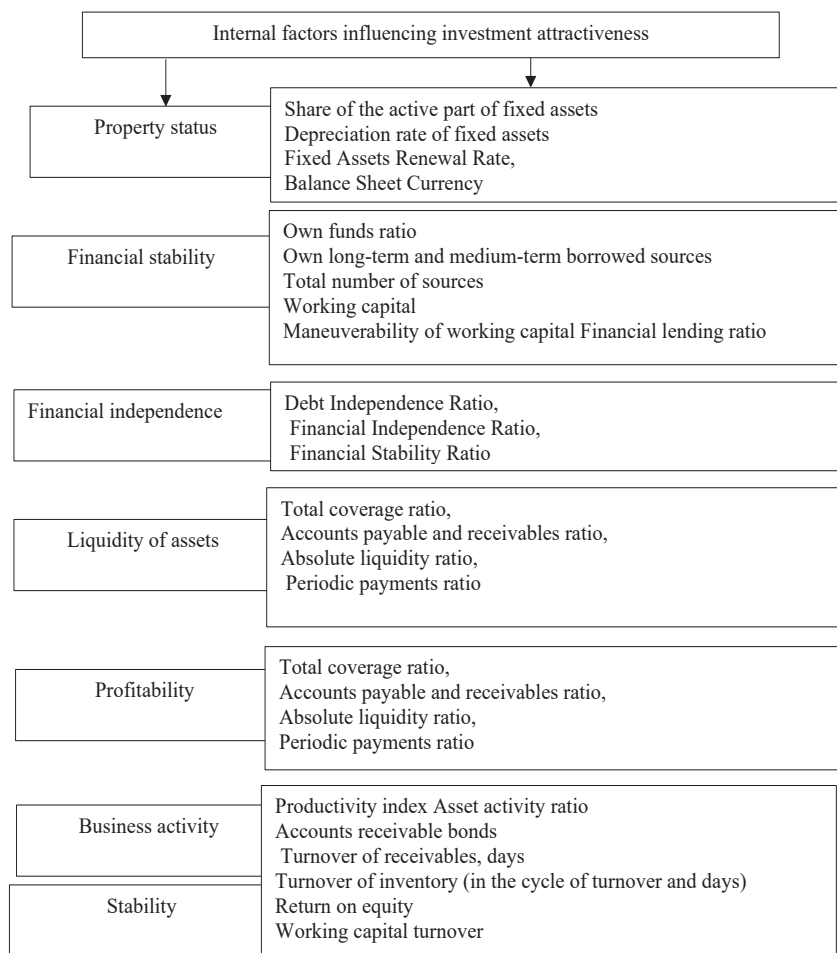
Internal factors influencing investment attractiveness

Property status

Share of the active part of fixed assets
Depreciation rate of fixed assets
Fixed Assets Renewal Rate,
Balance Sheet Currency

Financial stability

Own funds ratio
Own long-term and medium-term borrowed sources
Total number of sources
Working capital
Maneuverability of working capital Financial lending ratio

Financial independence

Debt Independence Ratio,
Financial Independence Ratio,
Financial Stability Ratio

Liquidity of assets

Total coverage ratio,
Accounts payable and receivables ratio,
Absolute liquidity ratio,
Periodic payments ratio

Profitability

Total coverage ratio,
Accounts payable and receivables ratio,
Absolute liquidity ratio,
Periodic payments ratio

Business activity

Stability

Productivity index Asset activity ratio
Accounts receivable bonds
Turnover of receivables, days
Turnover of inventory (in the cycle of turnover and days)
Return on equity
Working capital turnover